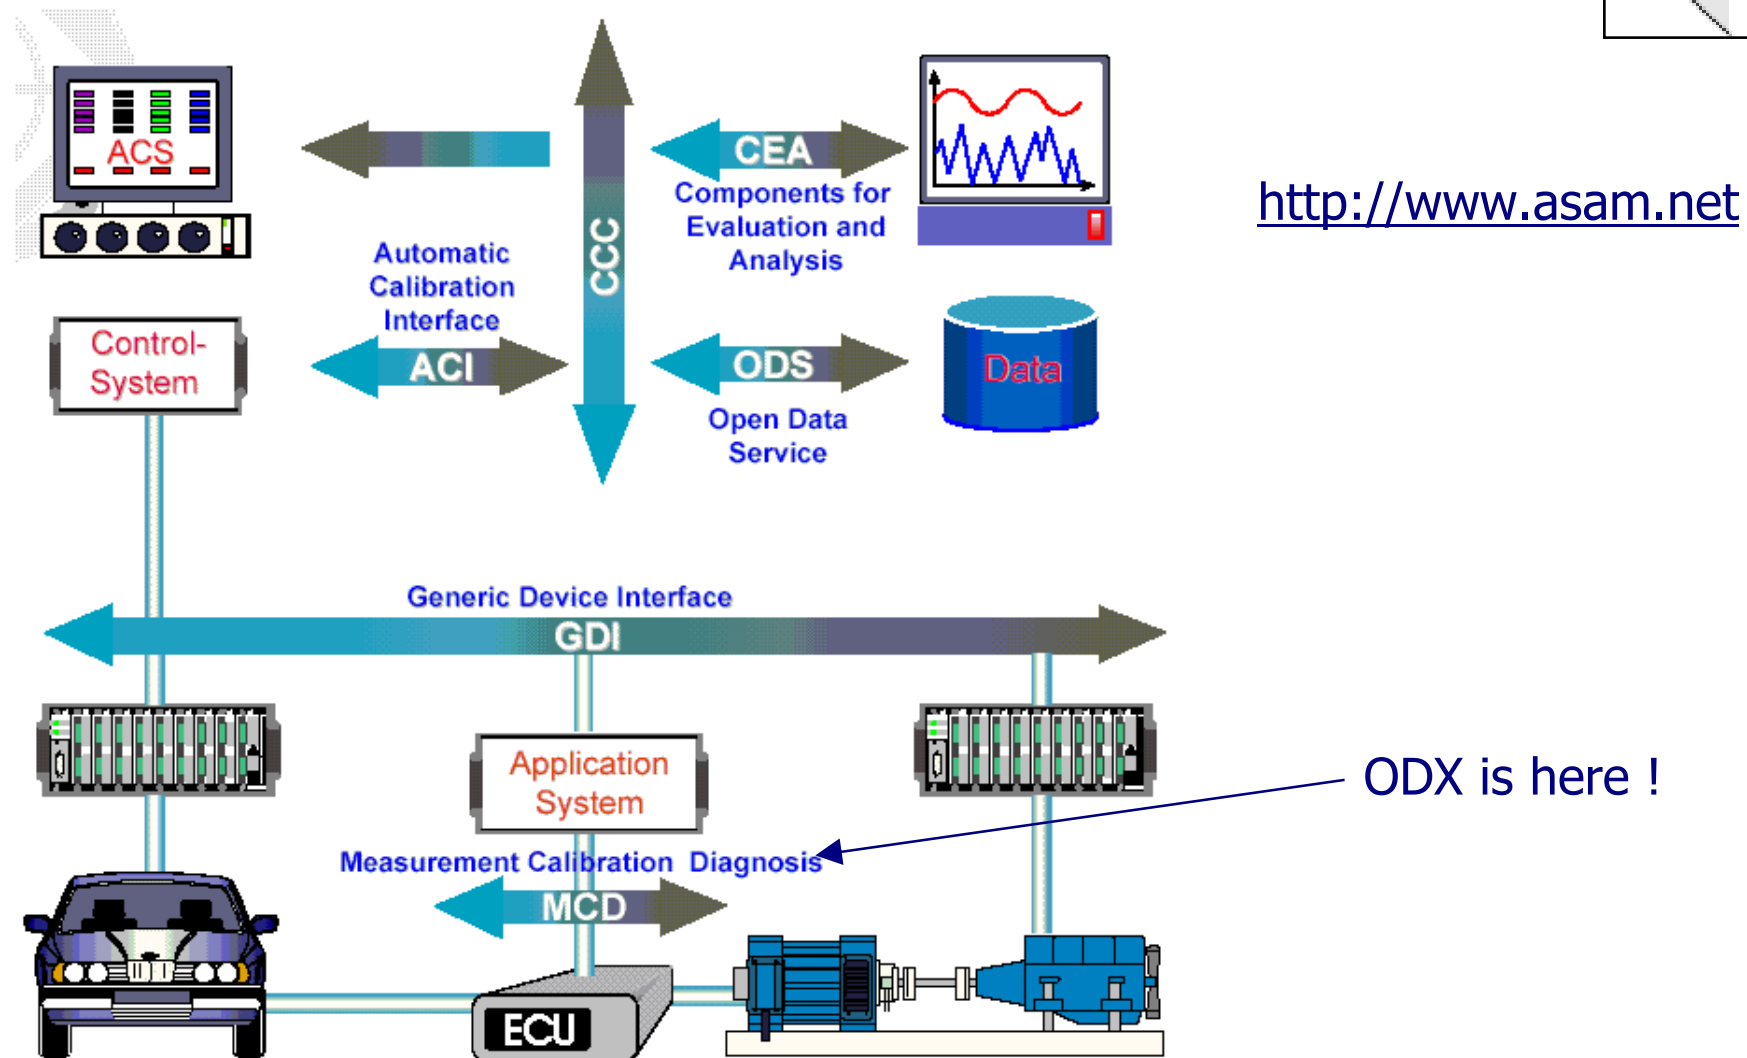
ACS

CCC

CEA

Components for Evaluation and Analysis

http://www.asam.net

Automatic Calibration Interface

ACI

Control-System

ODS

Open Data Service

Data

Generic Device Interface

GDI

Application System

ODX is here !

Measurement Calibration Diagnosis

MCD

ECU